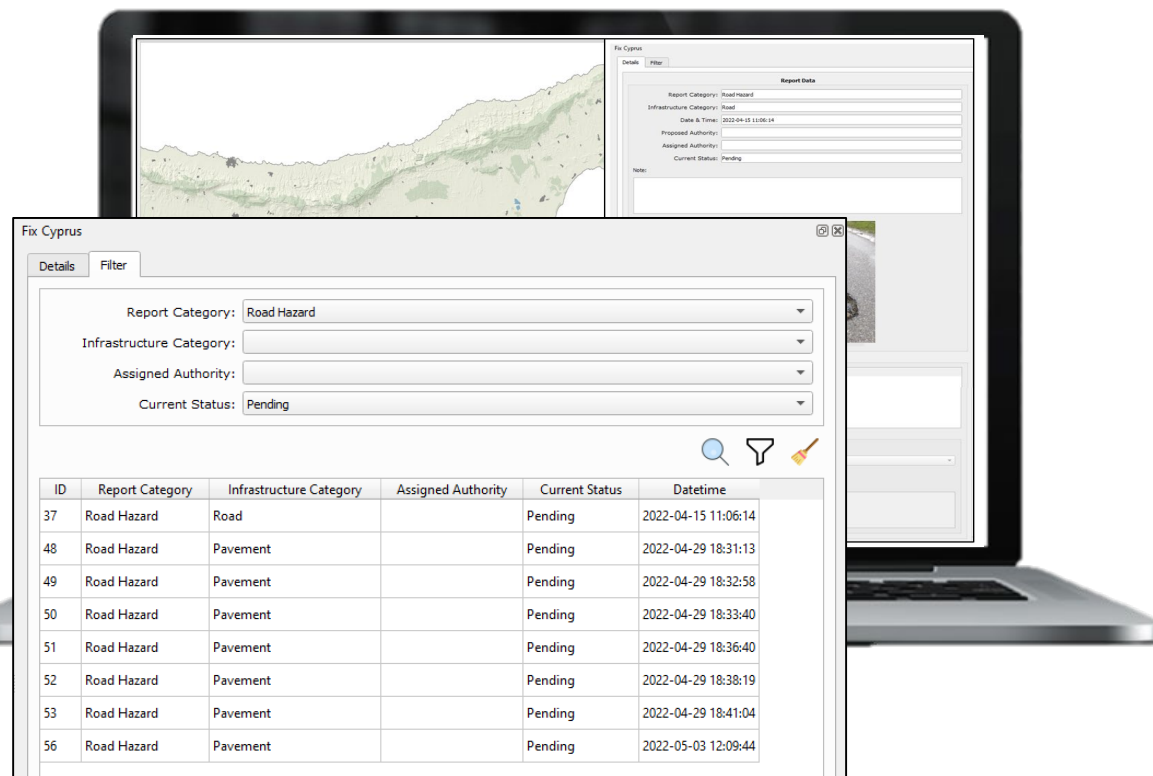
Fix Cyprus

Details Filter

Report Data

Report Category: Road Hazard

Infrastructure Category: Road

Date & Time: 2022-04-15 11:06:14

Proposed Authority:

Assigned Authority:

Current Status: Pending

Note:

Fix Cyprus

Details Filter

Report Category: Road Hazard

Infrastructure Category:

Assigned Authority:

Current Status: Pending

| ID | Report Category | Infrastructure Category | Assigned Authority | Current Status | Datetime |
|---|---|---|---|---|---|
| 37 | Road Hazard | Road | | Pending | 2022-04-15 11:06:14 |
| 48 | Road Hazard | Pavement | | Pending | 2022-04-29 18:31:13 |
| 49 | Road Hazard | Pavement | | Pending | 2022-04-29 18:32:58 |
| 50 | Road Hazard | Pavement | | Pending | 2022-04-29 18:33:40 |
| 51 | Road Hazard | Pavement | | Pending | 2022-04-29 18:36:40 |
| 52 | Road Hazard | Pavement | | Pending | 2022-04-29 18:38:19 |
| 53 | Road Hazard | Pavement | | Pending | 2022-04-29 18:41:04 |
| 56 | Road Hazard | Pavement | | Pending | 2022-05-03 12:09:44 |